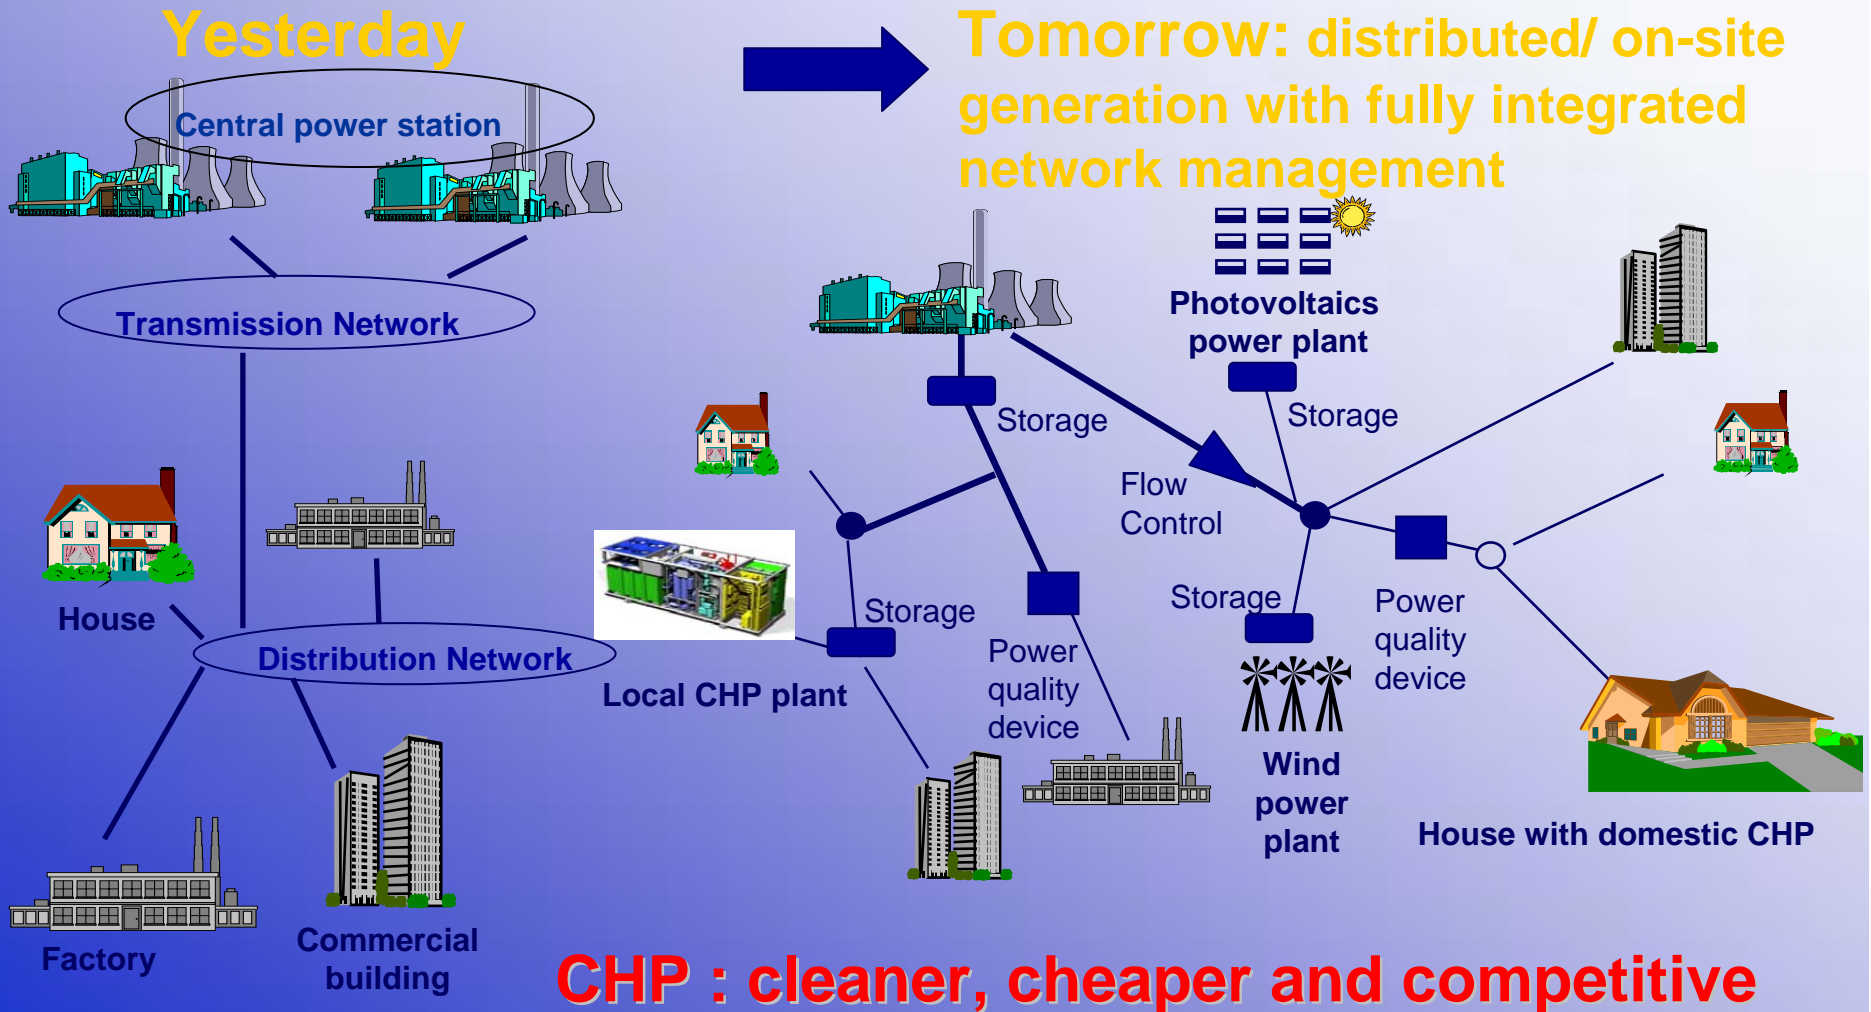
Yesterday

Tomorrow: distributed/ on-site generation with fully integrated network management

Central power station

Transmission Network

House

Distribution Network

Factory

Commercial building

Photovoltaics power plant

Storage

Storage

Flow Control

Storage

Local CHP plant

Power quality device

Storage

Power quality device

Wind power plant

House with domestic CHP

CHP : cleaner, cheaper and competitive